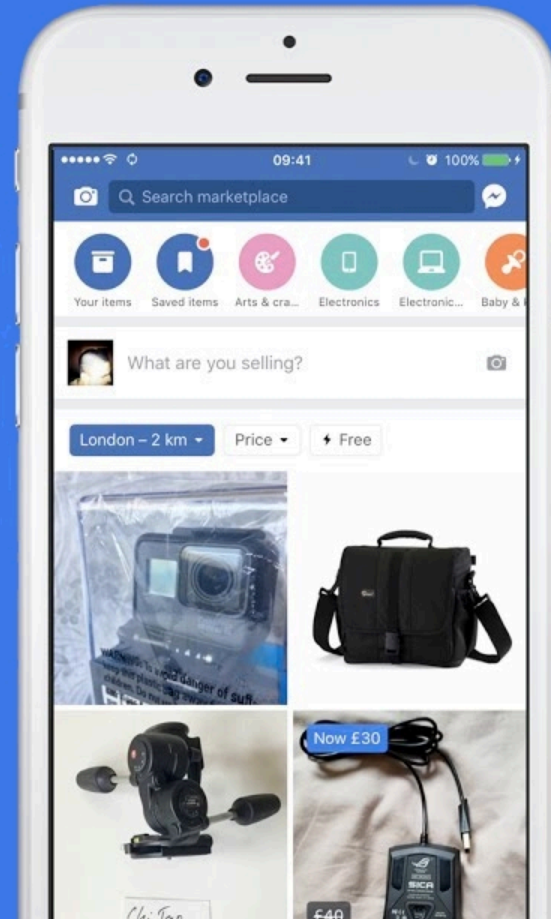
••••• 09:41 100%

Search marketplace

Your items
Saved items
Arts & cra...
Electronics
Electronic...
Baby &

What are you selling?

London – 2 km
Price
Free

WARNING: To avoid danger of suff...

Now £30

£40